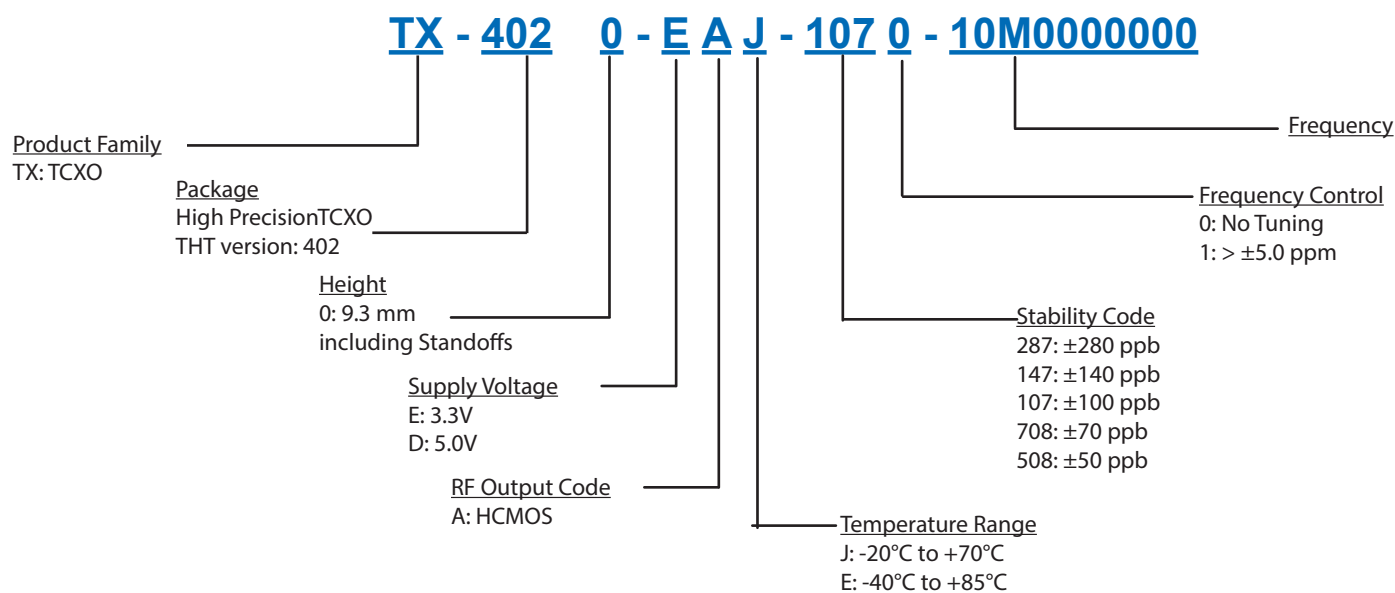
TX - 402 0 - E A J - 107 0 - 10M0000000

Product Family
TX: TCXO

Package
High PrecisionTCXO
THT version: 402

Height
0: 9.3 mm
including Standoffs

Supply Voltage
E: 3.3V
D: 5.0V

RF Output Code
A: HCMOS

Temperature Range
J: -20°C to +70°C
E: -40°C to +85°C

Stability Code
287: ±280 ppb
147: ±140 ppb
107: ±100 ppb
708: ±70 ppb
508: ±50 ppb

Frequency Control
0: No Tuning
1: > ±5.0 ppm

Frequency